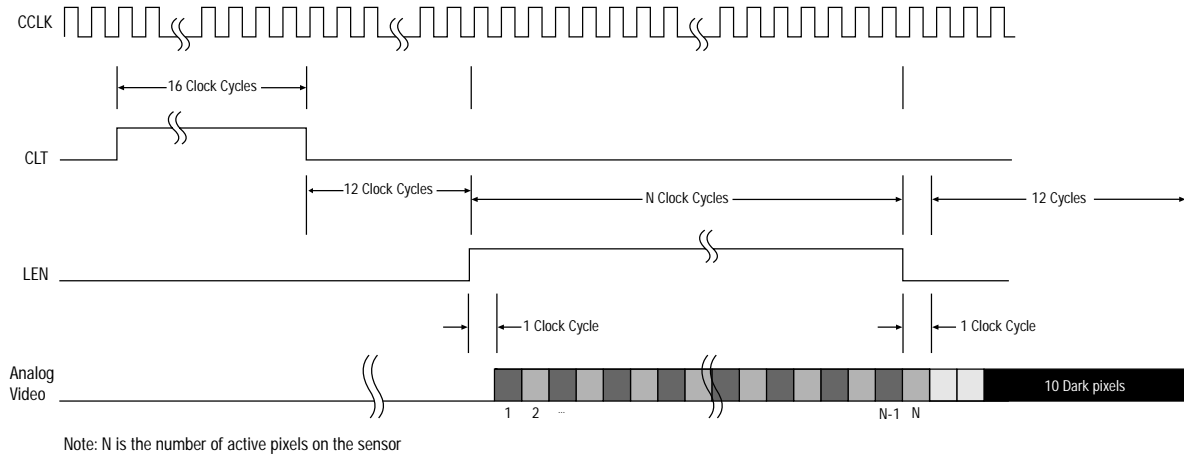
CCLK

16 Clock Cycles

CLT

12 Clock Cycles

N Clock Cycles

12 Cycles

LEN

1 Clock Cycle

1 Clock Cycle

Analog Video

1 2 ...

N-1 N

10 Dark pixels

Note: N is the number of active pixels on the sensor